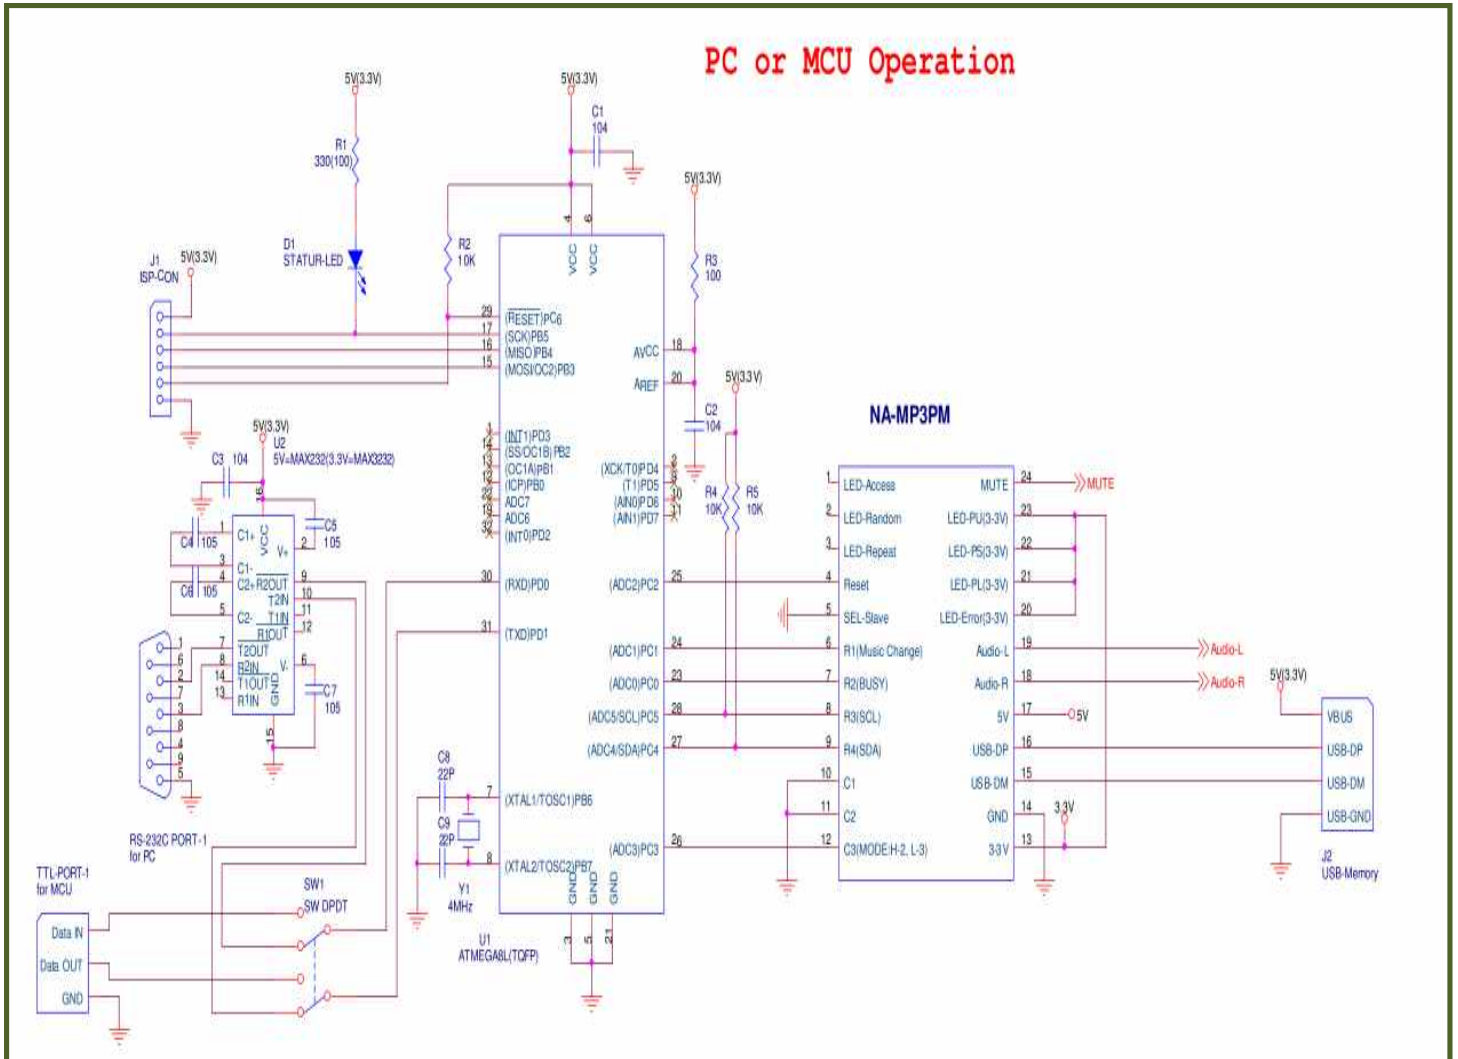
PC or MCU Operation

5V(3.3V)
R1
330(100)
D1
STATUR-LED

5V(3.3V)
C1
104

5V(3.3V)
R3
100

R2
10K

J1
ISP-CON
5V(3.3V)

4 6
VCC VCC

29 (RESET)PC6
17 (SCK)PB5
16 (MISO)PB4
15 (MOSI/OC2)PB3

AVCC 18
AREF 20

5V(3.3V)
C2
104

1 (INT1)PD3
14 (SS/OC1B)PB2
13 (OC1A)PB1
12 (ICP)PB0
22 ADC7
19 ADC6
32 (INT0)PD2

(XCK/T0)PD4 2
(T1)PD5 9
(AIN0)PD6 10
(AIN1)PD7 11

R4 10K
R5 10K

5V(3.3V)
U2
5V=MAX232(3.3V=MAX3232)
C3 104
16
C1+ VCC V+
C4 105
C5 105
C1-
C2+ R2OUT
C6 105
T2IN
C2- T1IN
R1OUT
T2OUT
R2IN V-
T1OUT
R1IN GND
C7 105
15
1 3 4 5 7 8 14 13 2 6 9 10 11 12

30 (RXD)PD0
31 (TXD)PD1

(ADC2)PC2 25
(ADC1)PC1 24
(ADC0)PC0 23
(ADC5/SCL)PC5 28
(ADC4/SDA)PC4 27

NA-MP3PM
1 LED-Access
2 LED-Random
3 LED-Repeat
4 Reset
5 SEL-Slave
6 R1(Music Change)
7 R2(BUSY)
8 R3(SCL)
9 R4(SDA)
10 C1
11 C2
12 C3(MODE:H-2, L-3)

MUTE 24
LED-PU(3-3V) 23
LED-P5(3-3V) 22
LED-PL(3-3V) 21
LED-Error(3-3V) 20
Audio-L 19
Audio-R 18
5V 17
USB-DP 16
USB-DM 15
GND 14
3-3V 13

MUTE
Audio-L
Audio-R
5V
3.3V

5V(3.3V)
VBUS
USB-DP
USB-DM
USB-GND
J2
USB-Memory

1 6 2 7 3 8 4 9 5
RS-232C PORT-1
for PC

C8
22P
C9
22P
Y1
4MHz
7 (XTAL1/TOSC1)PB6
8 (XTAL2/TOSC2)PB7
(ADC3)PC3 26
GND GND GND
3 5 21

TTL-PORT-1
for MCU
Data IN
Data OUT
GND

SW1
SW DPDT

U1
ATMEGA8L(TQFP)